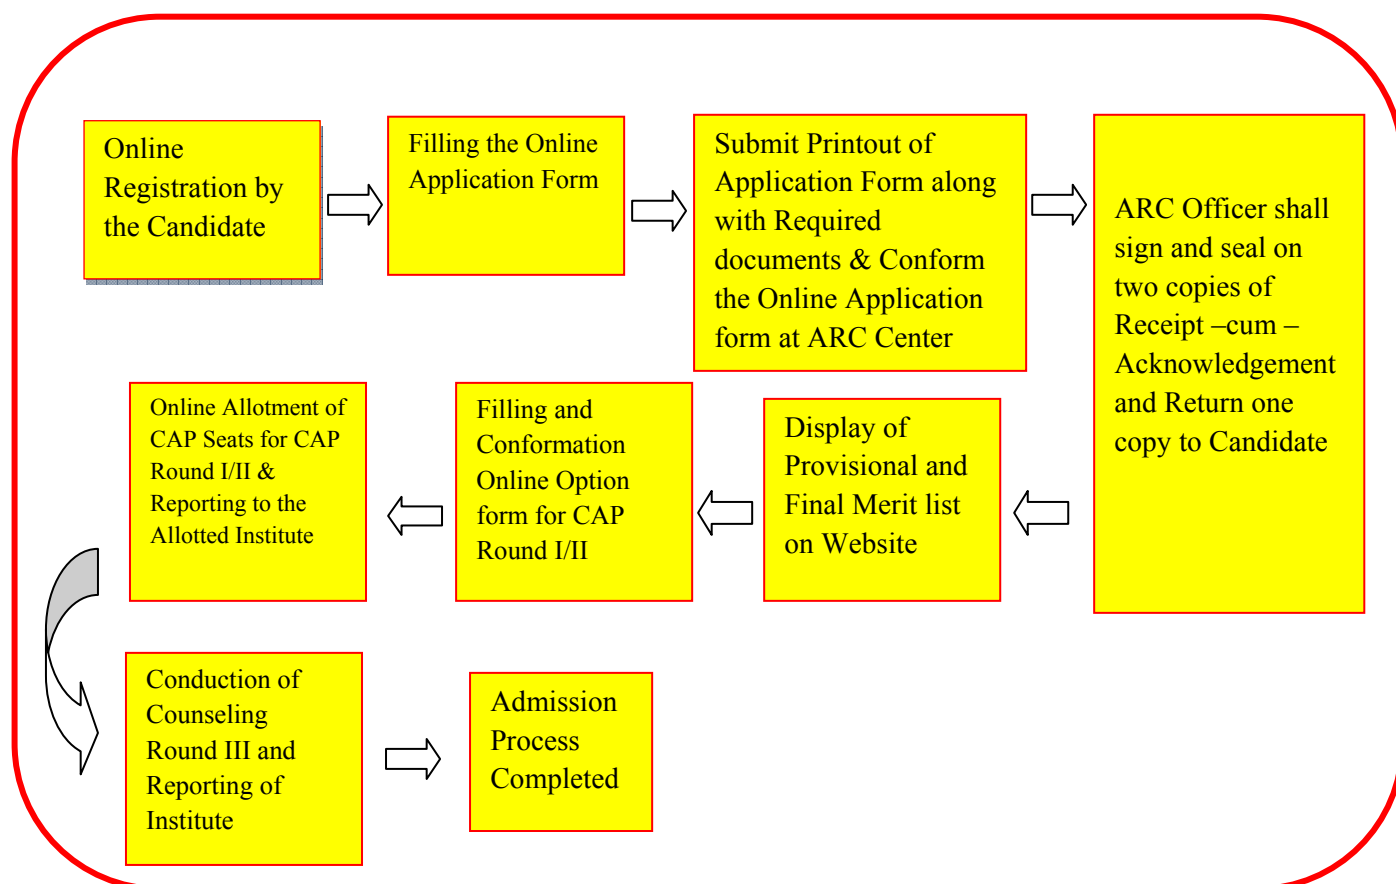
Online Registration by the Candidate

Filling the Online Application Form

Submit Printout of Application Form along with Required documents & Conform the Online Application form at ARC Center

ARC Officer shall sign and seal on two copies of Receipt –cum – Acknowledgement and Return one copy to Candidate

Display of Provisional and Final Merit list on Website

Filling and Conformation Online Option form for CAP Round I/II

Online Allotment of CAP Seats for CAP Round I/II & Reporting to the Allotted Institute

Conduction of Counseling Round III and Reporting of Institute

Admission Process Completed